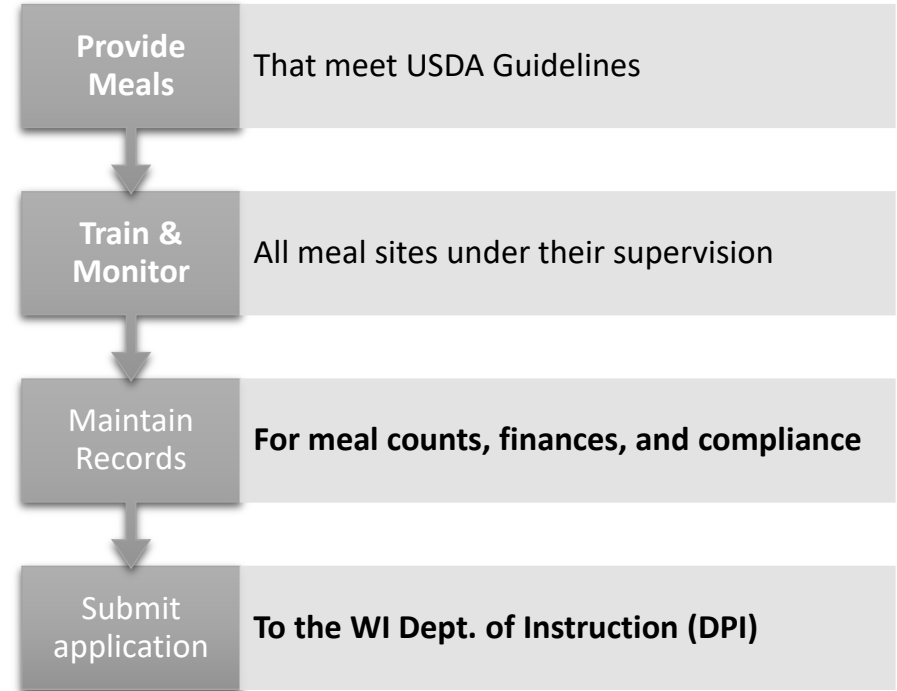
Provide Meals

That meet USDA Guidelines

Train & Monitor

All meal sites under their supervision

Maintain Records

For meal counts, finances, and compliance

Submit application

To the WI Dept. of Instruction (DPI)